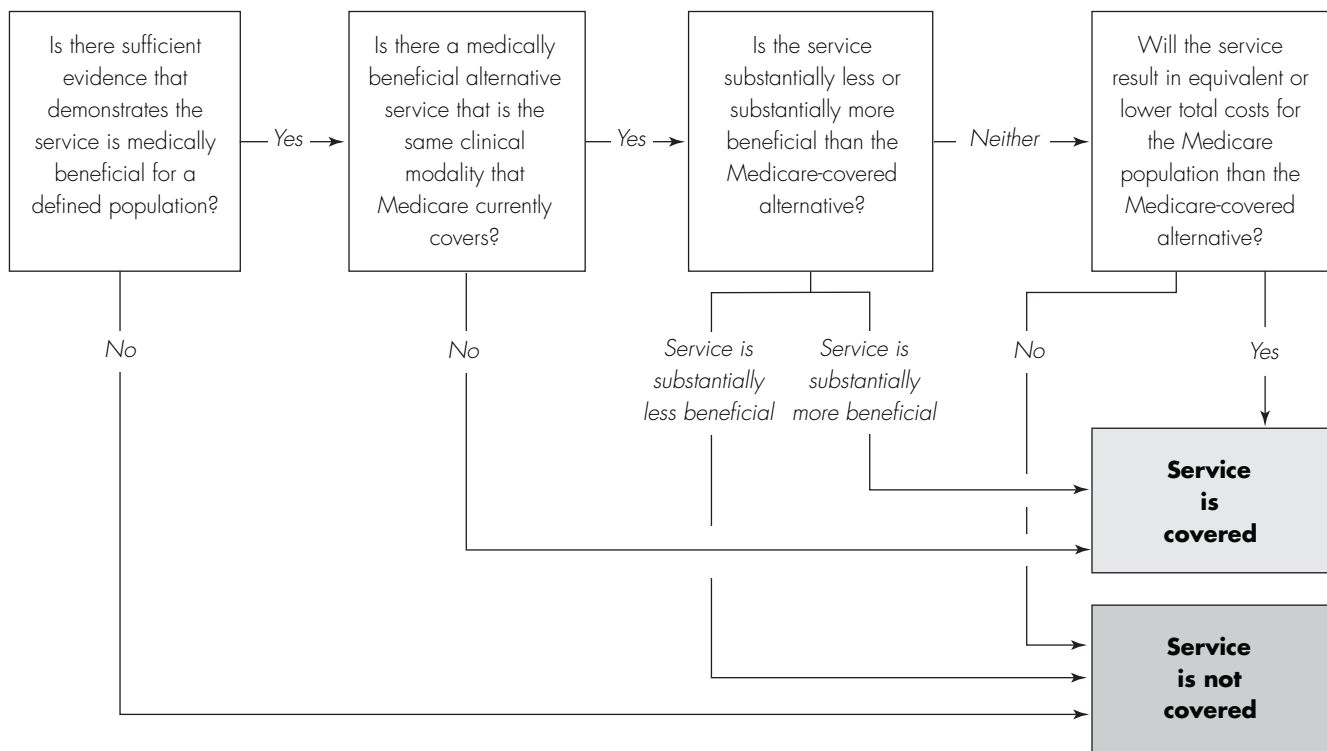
Is there sufficient evidence that demonstrates the service is medically beneficial for a defined population?

Yes

Is there a medically beneficial alternative service that is the same clinical modality that Medicare currently covers?

Yes

Is the service substantially less or substantially more beneficial than the Medicare-covered alternative?

Neither

Will the service result in equivalent or lower total costs for the Medicare population than the Medicare-covered alternative?

No

No

Service is substantially less beneficial

Service is substantially more beneficial

No

Yes

**Service is covered**

**Service is not covered**